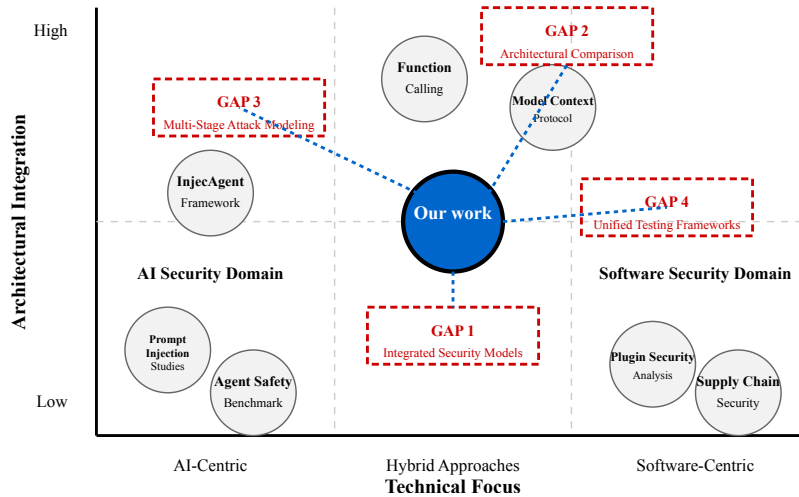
Architectural Integration

High

Low

GAP 2
Architectural Comparison

Function
Calling

Model Context
Protocol

GAP 3
Multi-Stage Attack Modeling

InjecAgent
Framework

Our work

GAP 4
Unified Testing Frameworks

AI Security Domain

Software Security Domain

GAP 1
Integrated Security Models

Prompt
Injection
Studies

Agent Safety
Benchmark

Plugin Security
Analysis

Supply Chain
Security

AI-Centric

Hybrid Approaches

Software-Centric

Technical Focus